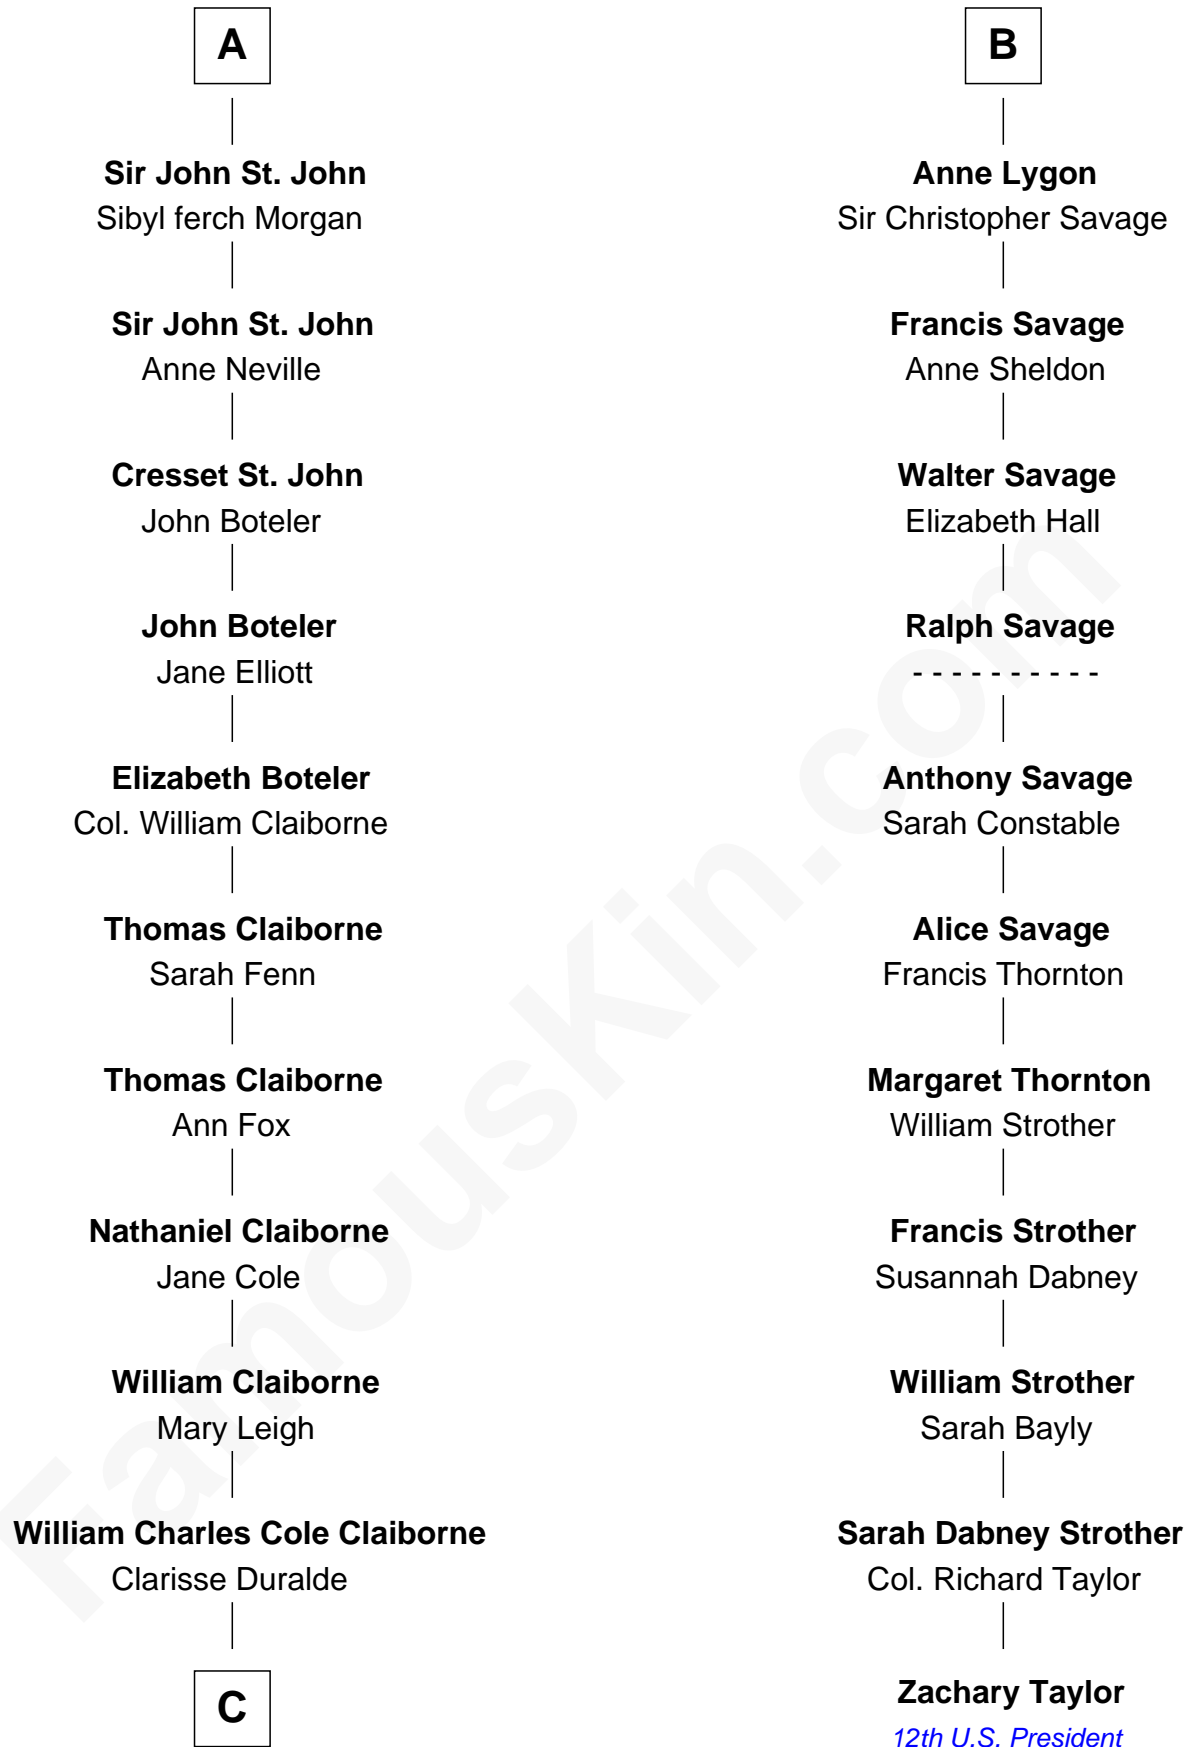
A

Sir John St. John
Sibyl ferch Morgan

Sir John St. John
Anne Neville

Cresset St. John
John Boteler

John Boteler
Jane Elliott

Elizabeth Boteler
Col. William Claiborne

Thomas Claiborne
Sarah Fenn

Thomas Claiborne
Ann Fox

Nathaniel Claiborne
Jane Cole

William Claiborne
Mary Leigh

William Charles Cole Claiborne
Clarisse Duralde

C

B

Anne Lygon
Sir Christopher Savage

Francis Savage
Anne Sheldon

Walter Savage
Elizabeth Hall

Ralph Savage
- - - - - - - - - -

Anthony Savage
Sarah Constable

Alice Savage
Francis Thornton

Margaret Thornton
William Strother

Francis Strother
Susannah Dabney

William Strother
Sarah Bayly

Sarah Dabney Strother
Col. Richard Taylor

Zachary Taylor
12th U.S. President

FamousKin.com